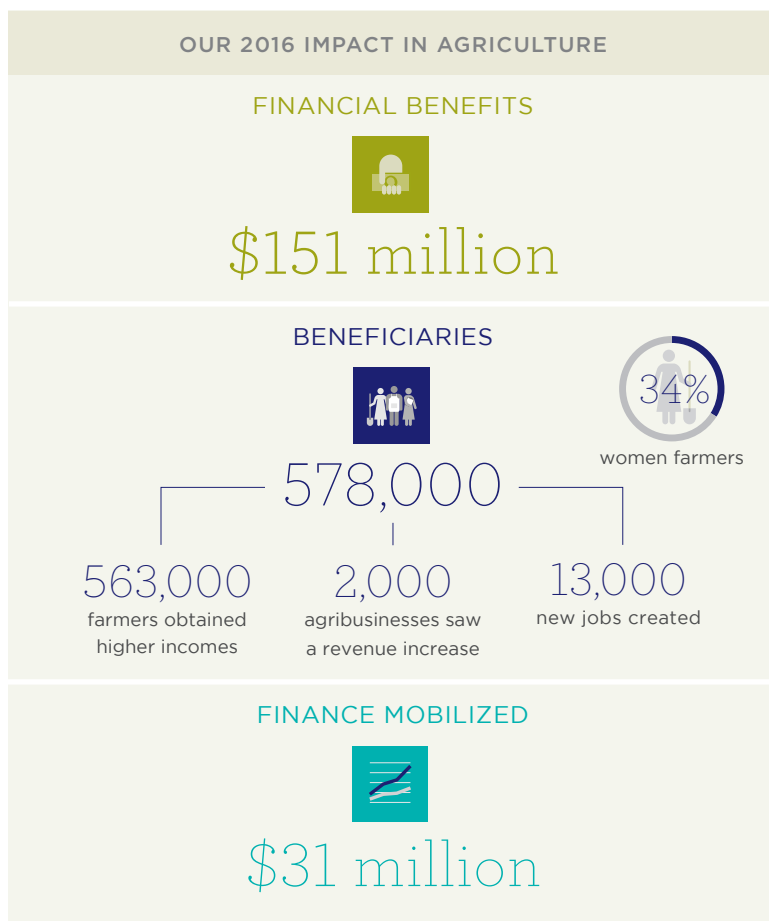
OUR 2016 IMPACT IN AGRICULTURE

FINANCIAL BENEFITS

$151 million

BENEFICIARIES

34%

women farmers

578,000

563,000
farmers obtained higher incomes

2,000
agribusinesses saw a revenue increase

13,000
new jobs created

FINANCE MOBILIZED

$31 million